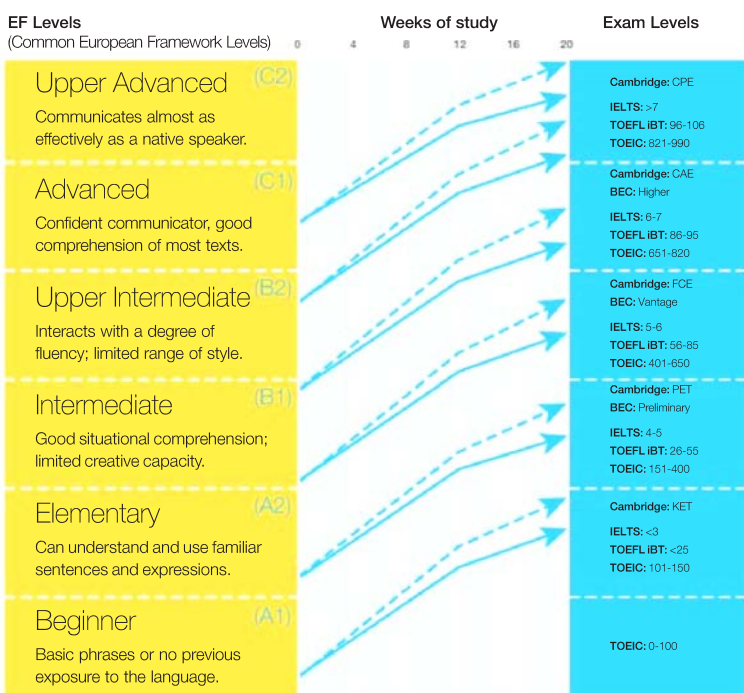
EF Levels
(Common European Framework Levels)

Weeks of study
0 4 8 12 16 20

Exam Levels

Upper Advanced (C2)
Communicates almost as effectively as a native speaker.

Cambridge: CPE
IELTS: >7
TOEFL iBT: 96-106
TOEIC: 821-990

Advanced (C1)
Confident communicator, good comprehension of most texts.

Cambridge: CAE
BEC: Higher
IELTS: 6-7
TOEFL iBT: 86-95
TOEIC: 651-820

Upper Intermediate (B2)
Interacts with a degree of fluency; limited range of style.

Cambridge: FCE
BEC: Vantage
IELTS: 5-6
TOEFL iBT: 56-85
TOEIC: 401-650

Intermediate (B1)
Good situational comprehension; limited creative capacity.

Cambridge: PET
BEC: Preliminary
IELTS: 4-5
TOEFL iBT: 26-55
TOEIC: 151-400

Elementary (A2)
Can understand and use familiar sentences and expressions.

Cambridge: KET
IELTS: <3
TOEFL iBT: <25
TOEIC: 101-150

Beginner (A1)
Basic phrases or no previous exposure to the language.

TOEIC: 0-100